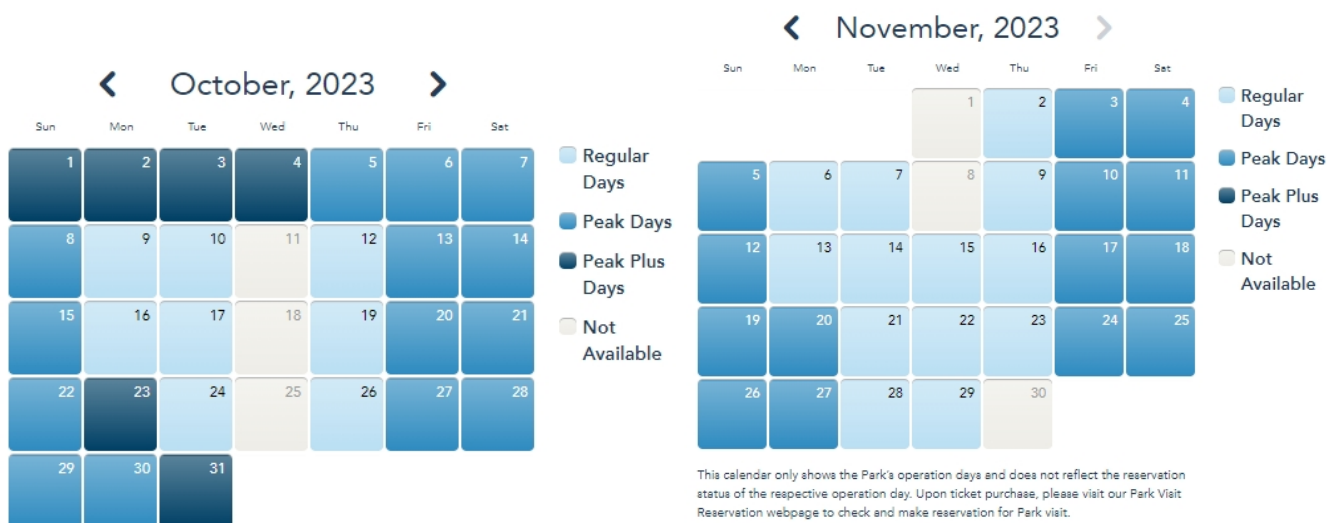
October, 2023

| Sun | Mon | Tue | Wed | Thu | Fri | Sat |
|---|---|---|---|---|---|---|
| 1 | 2 | 3 | 4 | 5 | 6 | 7 |
| 8 | 9 | 10 | 11 | 12 | 13 | 14 |
| 15 | 16 | 17 | 18 | 19 | 20 | 21 |
| 22 | 23 | 24 | 25 | 26 | 27 | 28 |
| 29 | 30 | 31 | | | | |

Regular Days
Peak Days
Peak Plus Days
Not Available

November, 2023

| Sun | Mon | Tue | Wed | Thu | Fri | Sat |
|---|---|---|---|---|---|---|
| | | | 1 | 2 | 3 | 4 |
| 5 | 6 | 7 | 8 | 9 | 10 | 11 |
| 12 | 13 | 14 | 15 | 16 | 17 | 18 |
| 19 | 20 | 21 | 22 | 23 | 24 | 25 |
| 26 | 27 | 28 | 29 | 30 | | |

Regular Days
Peak Days
Peak Plus Days
Not Available

This calendar only shows the Park's operation days and does not reflect the reservation status of the respective operation day. Upon ticket purchase, please visit our Park Visit Reservation webpage to check and make reservation for Park visit.